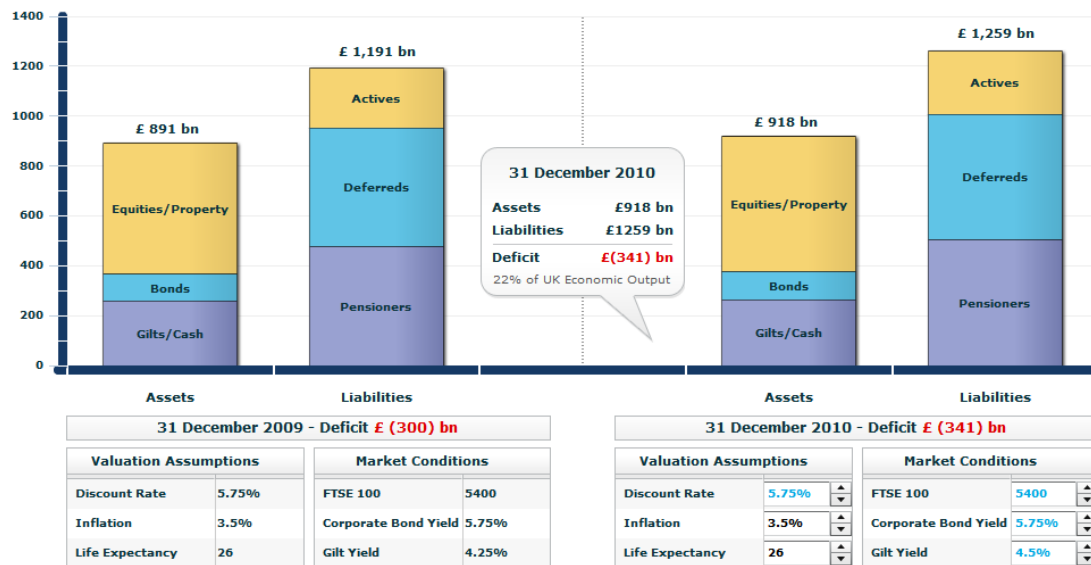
1400
1200
1000
800
600
400
200
0

£ 891 bn
Equities/Property
Bonds
Gilts/Cash

£ 1,191 bn
Actives
Deferreds
Pensioners

31 December 2010
Assets £918 bn
Liabilities £1259 bn
Deficit £(341) bn
22% of UK Economic Output

£ 918 bn
Equities/Property
Bonds
Gilts/Cash

£ 1,259 bn
Actives
Deferreds
Pensioners

Assets
Liabilities
Assets
Liabilities

31 December 2009 - Deficit £ (300) bn

| Valuation Assumptions | |
|---|---|
| Discount Rate | 5.75% |
| Inflation | 3.5% |
| Life Expectancy | 26 |

| Market Conditions | |
|---|---|
| FTSE 100 | 5400 |
| Corporate Bond Yield | 5.75% |
| Gilt Yield | 4.25% |

31 December 2010 - Deficit £ (341) bn

| Valuation Assumptions | |
|---|---|
| Discount Rate | 5.75% |
| Inflation | 3.5% |
| Life Expectancy | 26 |

| Market Conditions | |
|---|---|
| FTSE 100 | 5400 |
| Corporate Bond Yield | 5.75% |
| Gilt Yield | 4.5% |